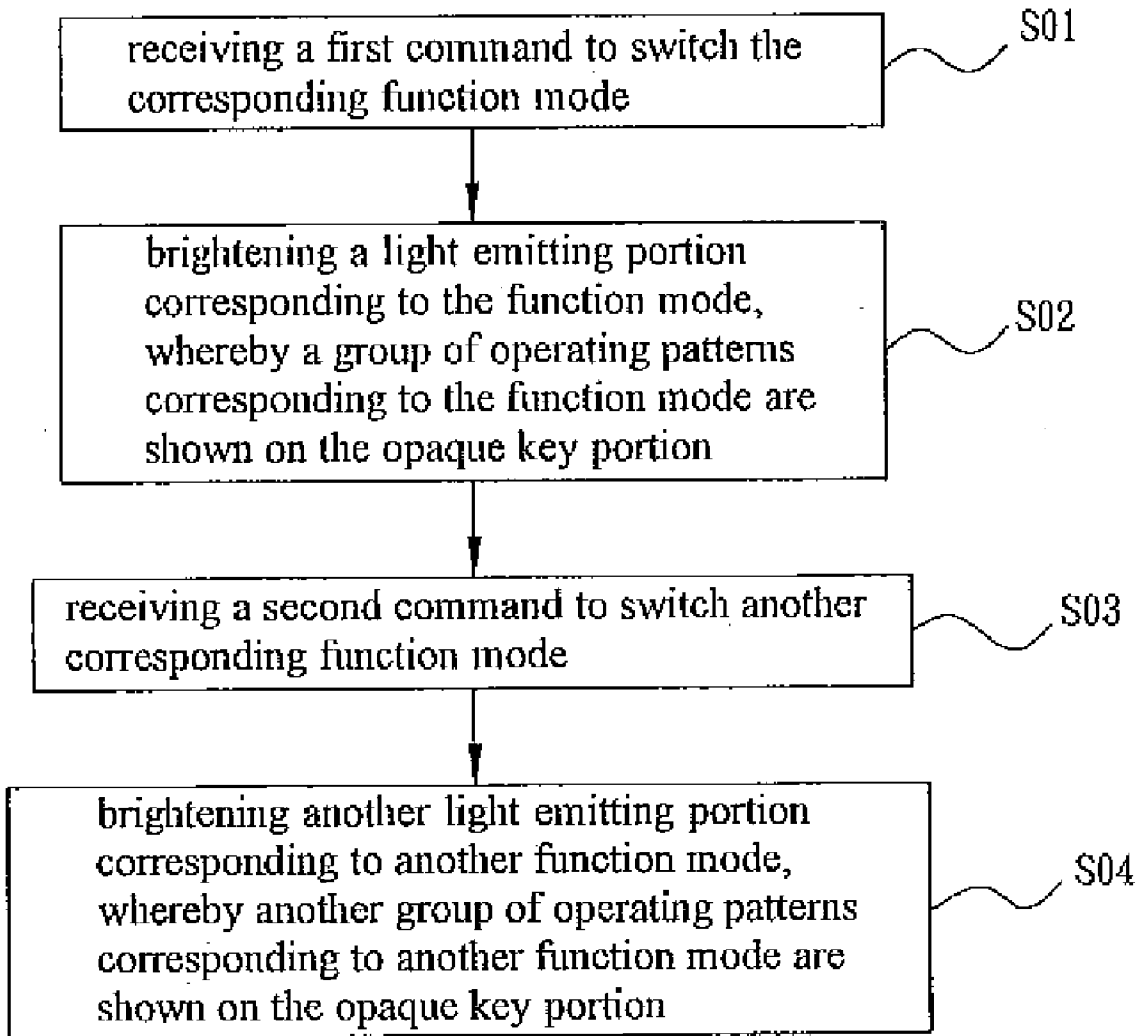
receiving a first command to switch the corresponding function mode

S01

brightening a light emitting portion corresponding to the function mode, whereby a group of operating patterns corresponding to the function mode are shown on the opaque key portion

S02

receiving a second command to switch another corresponding function mode

S03

brightening another light emitting portion corresponding to another function mode, whereby another group of operating patterns corresponding to another function mode are shown on the opaque key portion

S04